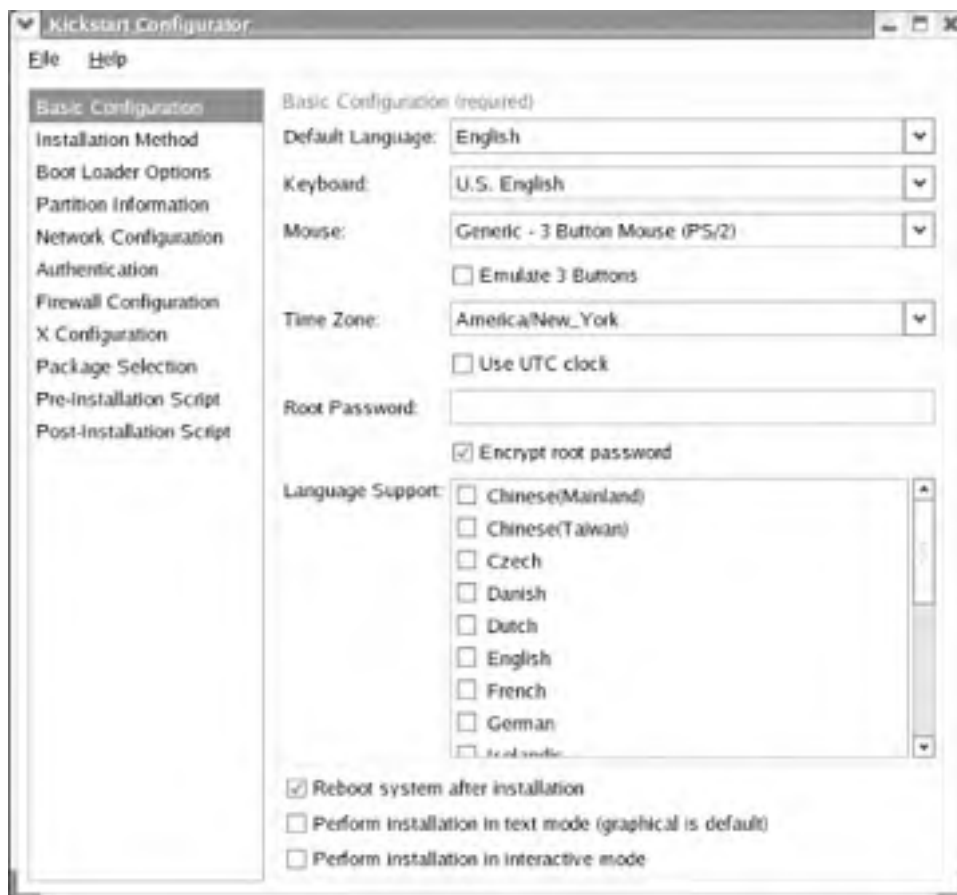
Kickstart Configurator

File Help

Basic Configuration
Installation Method
Boot Loader Options
Partition Information
Network Configuration
Authentication
Firewall Configuration
X Configuration
Package Selection
Pre-Installation Script
Post-Installation Script

Basic Configuration (required)

Default Language: English

Keyboard: U.S. English

Mouse: Generic - 3 Button Mouse (PS/2)

Emulate 3 Buttons

Time Zone: America/New_York

Use UTC clock

Root Password:

Encrypt root password

Language Support: Chinese(Mainland)
Chinese(Taiwan)
Czech
Danish
Dutch
English
French
German
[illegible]

Reboot system after installation

Perform installation in text mode (graphical is default)

Perform installation in interactive mode